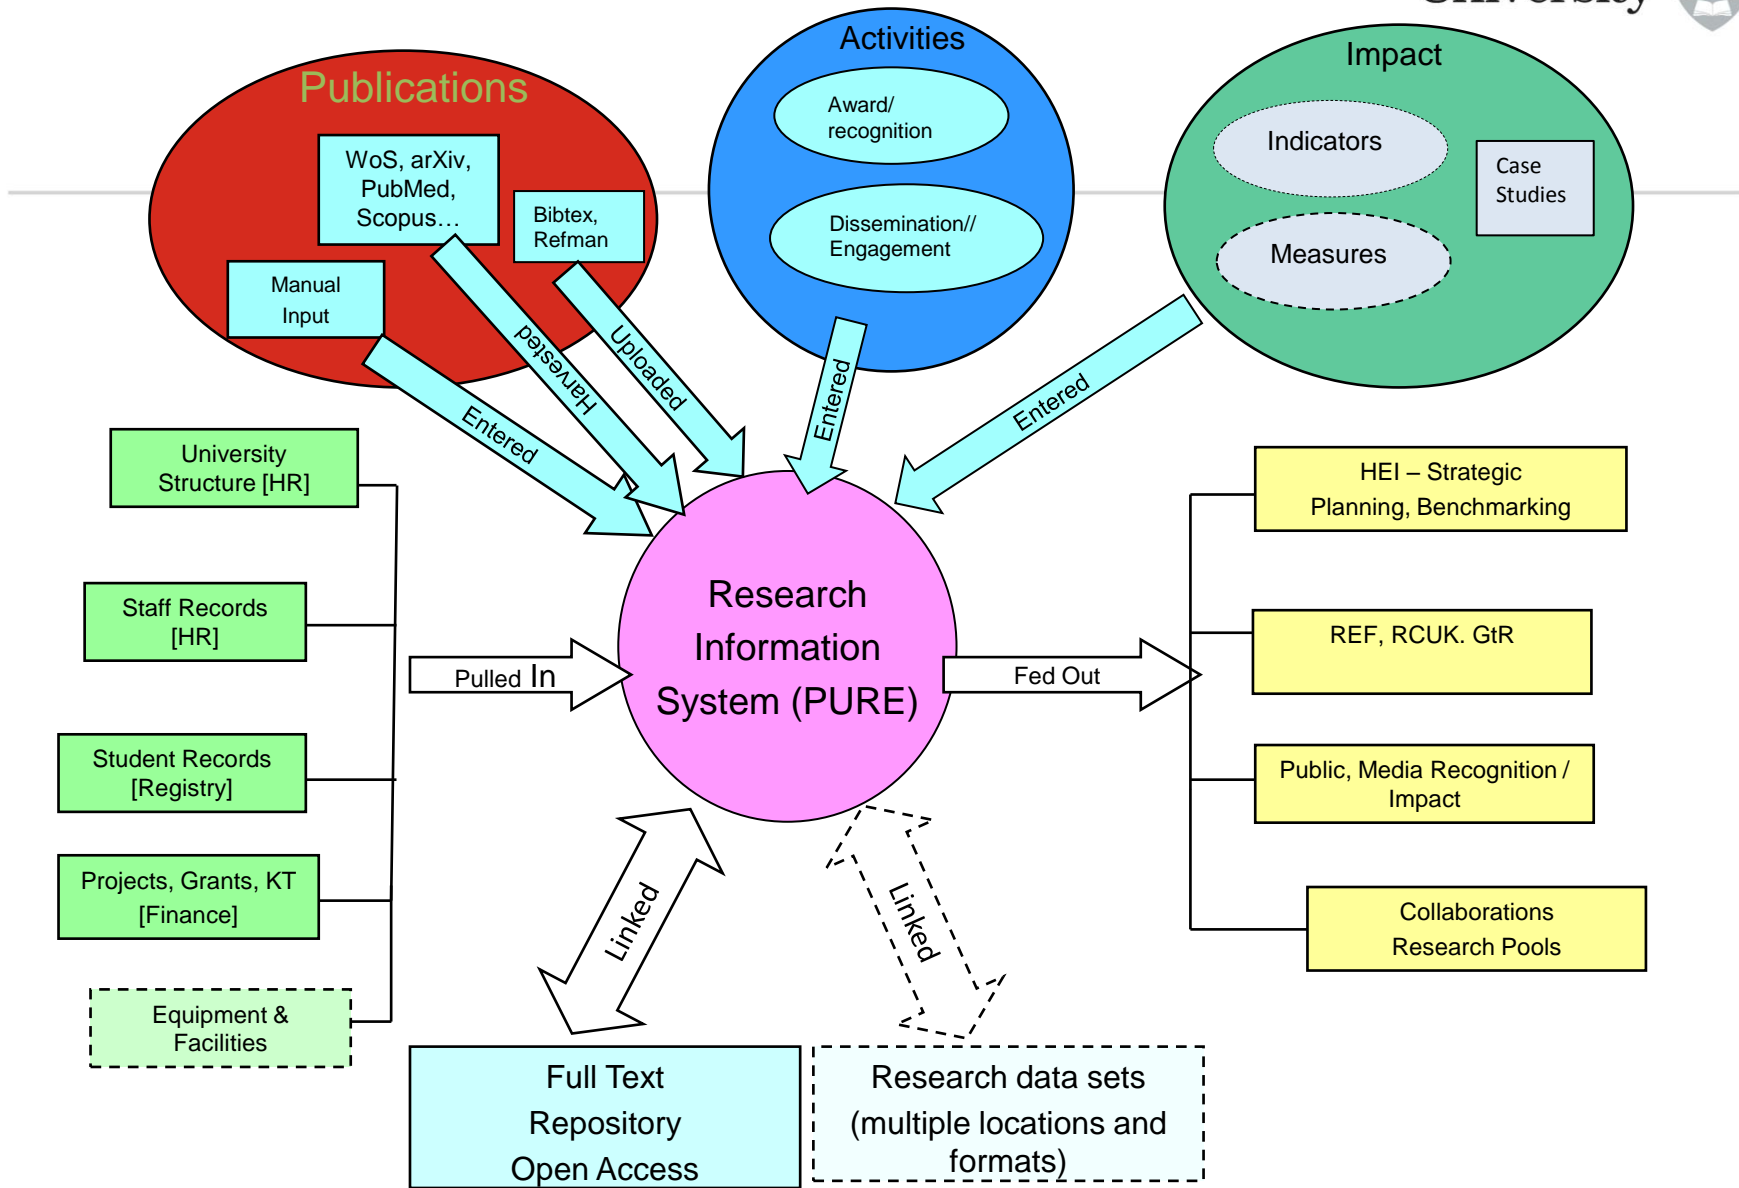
Publications

WoS, arXiv, PubMed, Scopus…

Bibtex, Refman

Manual Input

Harvested

Uploaded

Entered

Activities

Award/ recognition

Dissemination// Engagement

Entered

Impact

Indicators

Case Studies

Measures

Entered

University Structure [HR]

Staff Records [HR]

Student Records [Registry]

Projects, Grants, KT [Finance]

Equipment & Facilities

Pulled In

Research Information System (PURE)

Fed Out

HEI – Strategic Planning, Benchmarking

REF, RCUK. GtR

Public, Media Recognition / Impact

Collaborations Research Pools

Linked

Linked

Full Text Repository Open Access

Research data sets (multiple locations and formats)